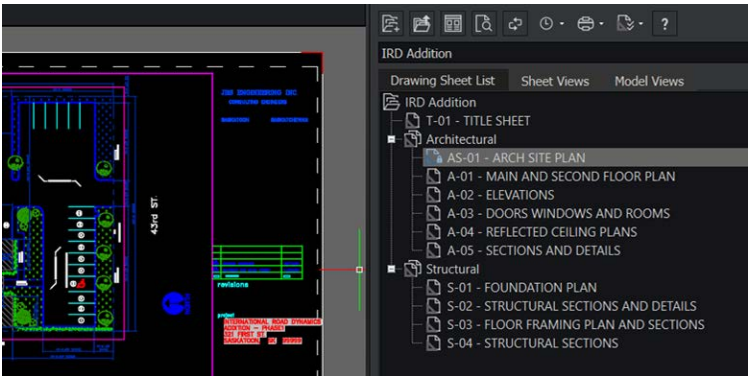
JSR ENGINEERING INC
CONSULTING ENGINEERS
SASKATOON
SASKATOON
43rd ST.
revisions
project
INTERNATIONAL ROAD DYNAMICS
ADDITION — PHASE I
321 FIRST ST
SASKATOON, SK

?
IRD Addition
Drawing Sheet List
Sheet Views
Model Views
IRD Addition
T-01 - TITLE SHEET
Architectural
AS-01 - ARCH SITE PLAN
A-01 - MAIN AND SECOND FLOOR PLAN
A-02 - ELEVATIONS
A-03 - DOORS WINDOWS AND ROOMS
A-04 - REFLECTED CEILING PLANS
A-05 - SECTIONS AND DETAILS
Structural
S-01 - FOUNDATION PLAN
S-02 - STRUCTURAL SECTIONS AND DETAILS
S-03 - FLOOR FRAMING PLAN AND SECTIONS
S-04 - STRUCTURAL SECTIONS